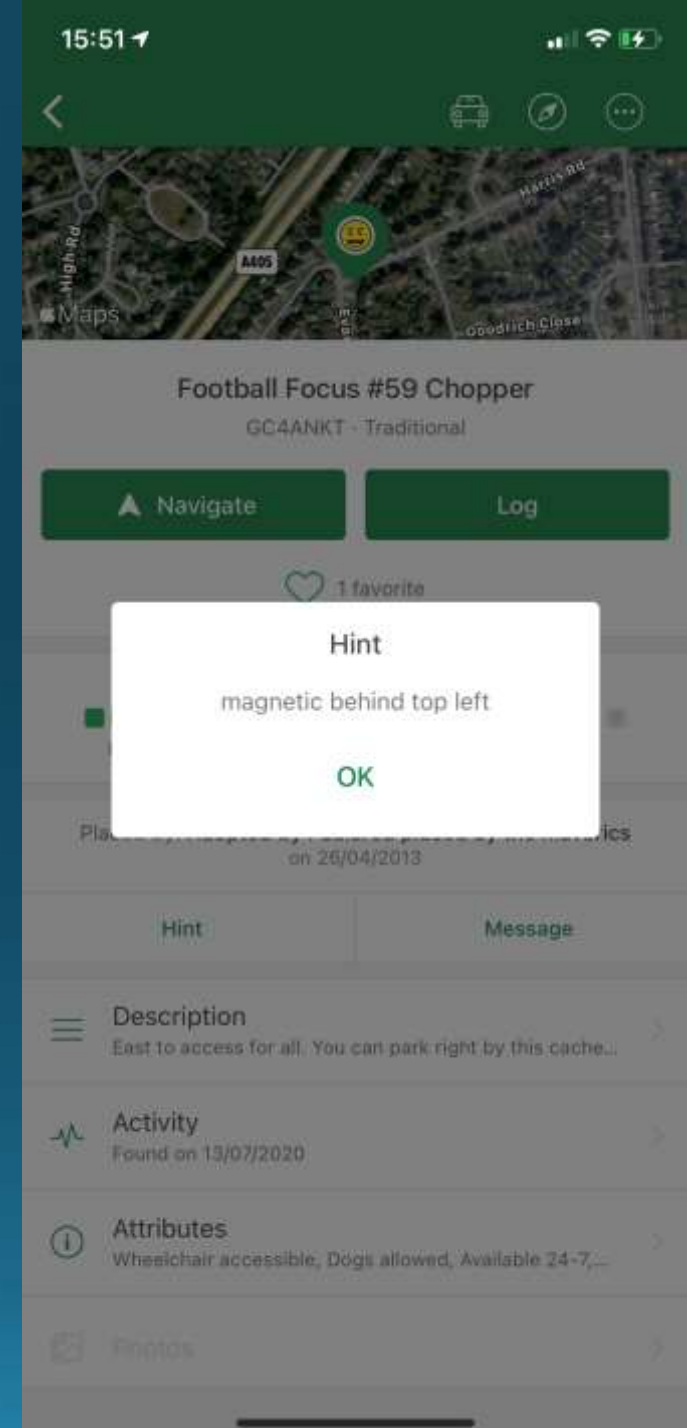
15:51

High Rd
A405
Harris Rd
Maps
Goodrich Close

Football Focus #59 Chopper
GC4ANKT · Traditional

Navigate
Log

1 favorite

Hint
magnetic behind top left
OK

Pla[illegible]ics
on 26/04/2013

Hint
Message

Description
East to access for all. You can park right by this cache...

Activity
Found on 13/07/2020

Attributes
Wheelchair accessible, Dogs allowed, Available 24-7,...

Photos